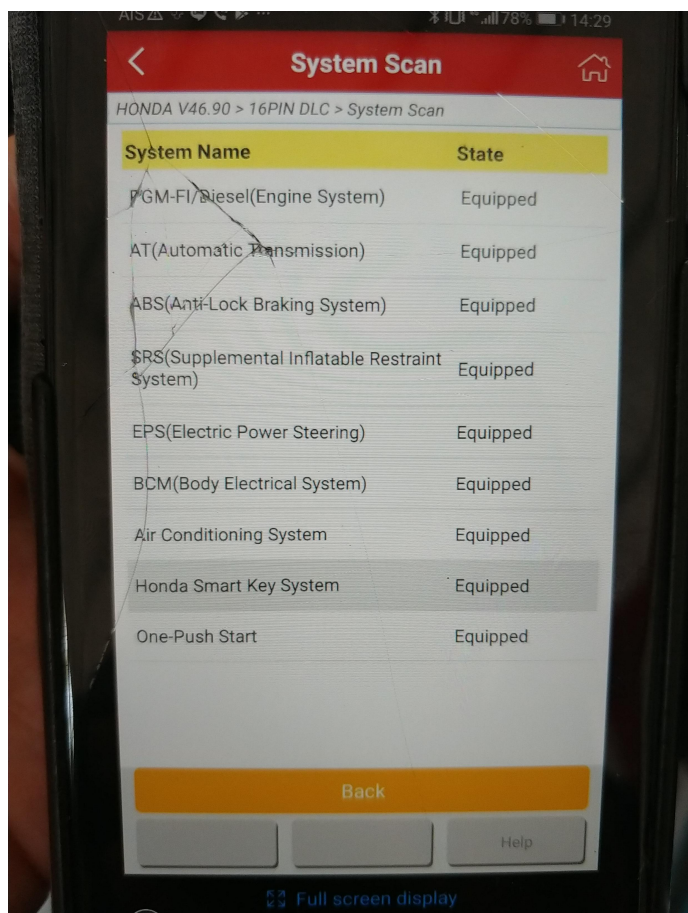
AIS 78% 14:29

System Scan

HONDA V46.90 > 16PIN DLC > System Scan

| System Name | State |
|---|---|
| PGM-FI/Diesel(Engine System) | Equipped |
| AT(Automatic Transmission) | Equipped |
| ABS(Anti-Lock Braking System) | Equipped |
| SRS(Supplemental Inflatable Restraint System) | Equipped |
| EPS(Electric Power Steering) | Equipped |
| BCM(Body Electrical System) | Equipped |
| Air Conditioning System | Equipped |
| Honda Smart Key System | Equipped |
| One-Push Start | Equipped |

Back

Help

Full screen display